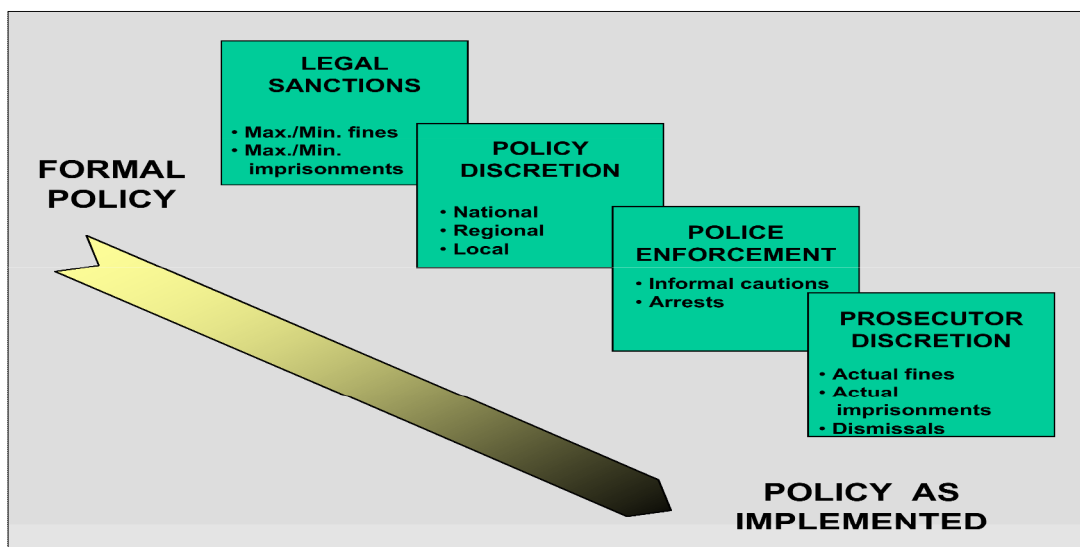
LEGAL SANCTIONS

• Max./Min. fines
• Max./Min. imprisonments

FORMAL POLICY

POLICY DISCRETION

• National
• Regional
• Local

POLICE ENFORCEMENT

• Informal cautions
• Arrests

PROSECUTOR DISCRETION

• Actual fines
• Actual imprisonments
• Dismissals

POLICY AS IMPLEMENTED